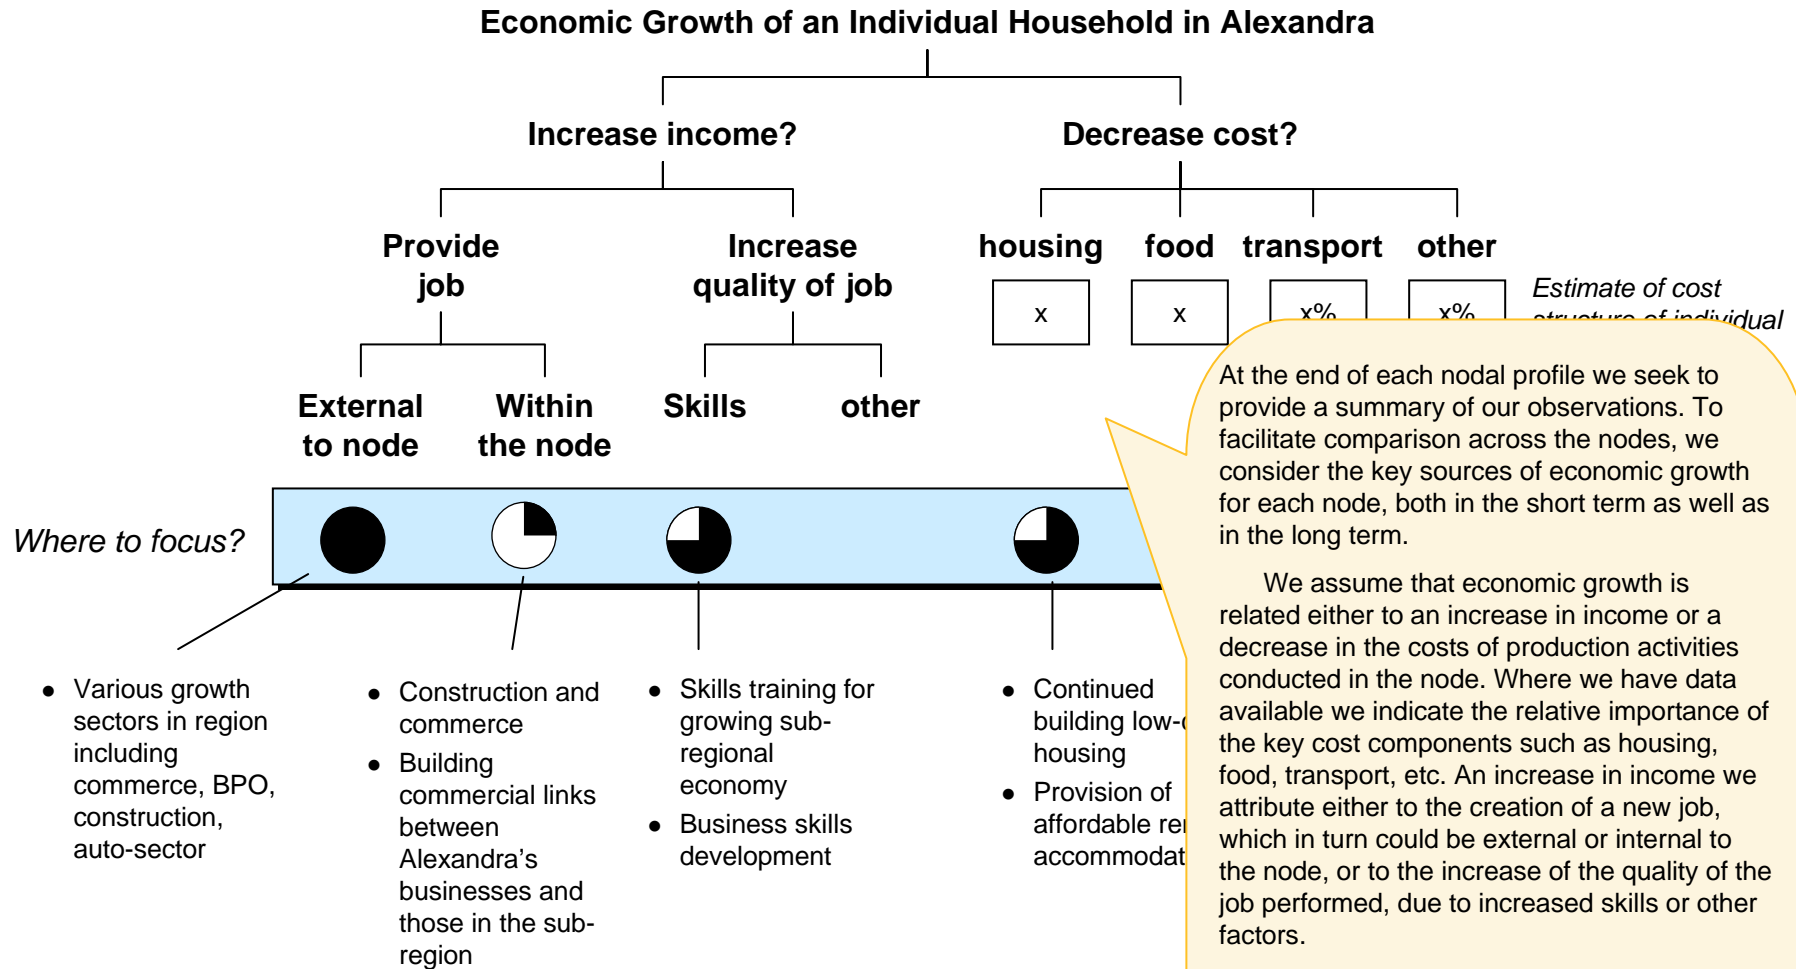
Economic Growth of an Individual Household in Alexandra

Increase income?

Decrease cost?

Provide job

Increase quality of job

housing

food

transport

other

x

x

x%

x%

Estimate of cost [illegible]

External to node

Within the node

Skills

other

Where to focus?

At the end of each nodal profile we seek to provide a summary of our observations. To facilitate comparison across the nodes, we consider the key sources of economic growth for each node, both in the short term as well as in the long term.

We assume that economic growth is related either to an increase in income or a decrease in the costs of production activities conducted in the node. Where we have data available we indicate the relative importance of the key cost components such as housing, food, transport, etc. An increase in income we attribute either to the creation of a new job, which in turn could be external or internal to the node, or to the increase of the quality of the job performed, due to increased skills or other factors.

- Various growth sectors in region including commerce, BPO, construction, auto-sector

- Construction and commerce
- Building commercial links between Alexandra's businesses and those in the sub-region

- Skills training for growing sub-regional economy
- Business skills development

- Continued building low-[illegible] housing
- Provision of affordable re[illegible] accommodat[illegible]